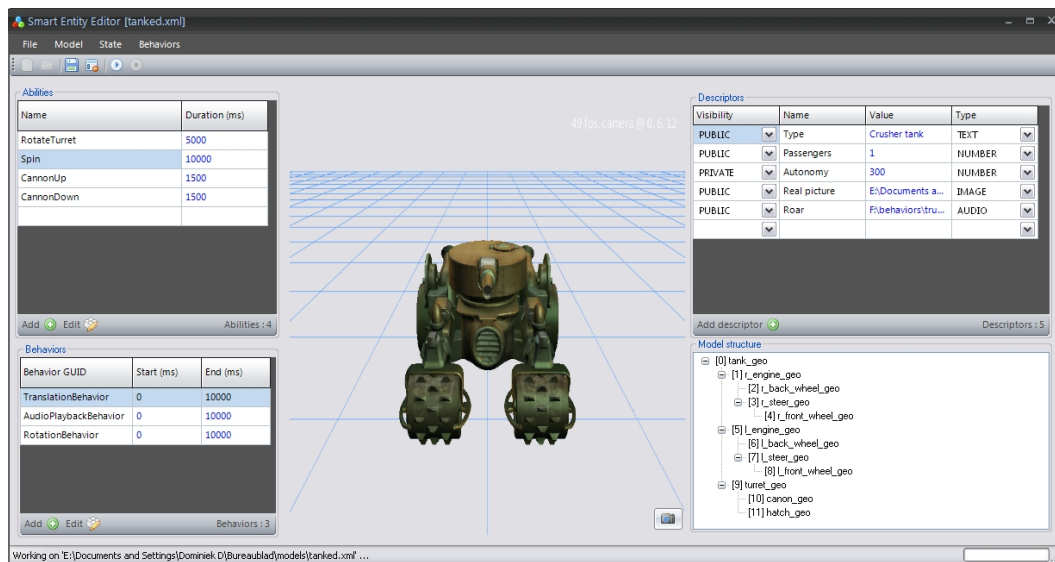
Smart Entity Editor [tanked.xml]

File Model State Behaviors

Abilities

| Name | Duration (ms) |
|---|---|
| RotateTurret | 5000 |
| Spin | 10000 |
| CannonUp | 1500 |
| CannonDown | 1500 |

Add Edit Abilities : 4

Behaviors

| Behavior GUID | Start (ms) | End (ms) |
|---|---|---|
| TranslationBehavior | 0 | 10000 |
| AudioPlaybackBehavior | 0 | 10000 |
| RotationBehavior | 0 | 10000 |

Add Edit Behaviors : 3

49 fps camera @ 0, 6, 12

Descriptors

| Visibility | Name | Value | Type |
|---|---|---|---|
| PUBLIC | Type | Crusher tank | TEXT |
| PUBLIC | Passengers | 1 | NUMBER |
| PRIVATE | Autonomy | 300 | NUMBER |
| PUBLIC | Real picture | E:\Documents a... | IMAGE |
| PUBLIC | Roar | F:\behaviors\tru... | AUDIO |

Add descriptor Descriptors : 5

Model structure

[0] tank_geo
[1] r_engine_geo
[2] r_back_wheel_geo
[3] r_steer_geo
[4] r_front_wheel_geo
[5] l_engine_geo
[6] l_back_wheel_geo
[7] l_steer_geo
[8] l_front_wheel_geo
[9] turret_geo
[10] canon_geo
[11] hatch_geo

Working on 'E:\Documents and Settings\Dominiek D\Bureaublad\models\tanked.xml' ...